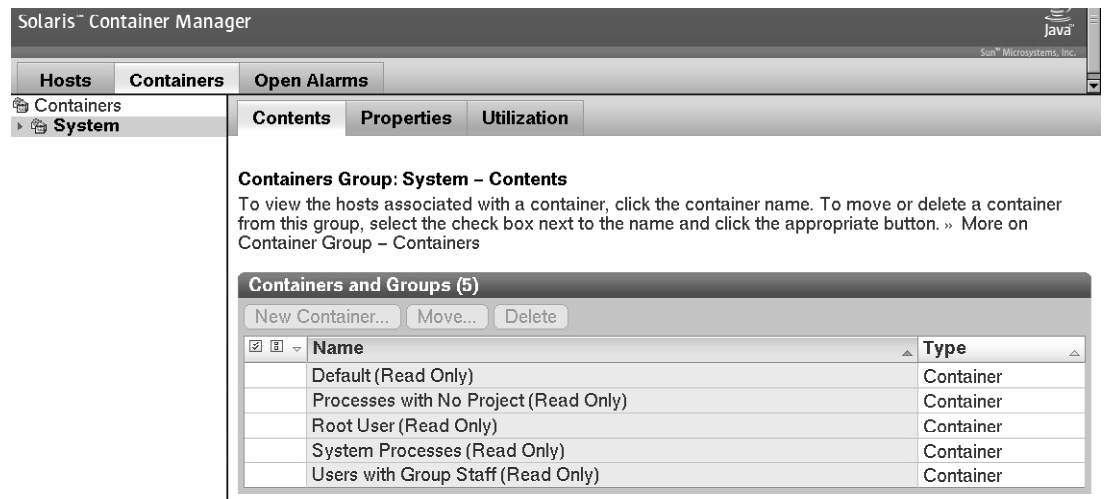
Solaris™ Container Manager

Java™
Sun™ Microsystems, Inc.

Hosts | Containers | Open Alarms

Containers
System

Contents | Properties | Utilization

**Containers Group: System – Contents**

To view the hosts associated with a container, click the container name. To move or delete a container from this group, select the check box next to the name and click the appropriate button. » More on Container Group – Containers

**Containers and Groups (5)**

New Container... | Move... | Delete

| | Name | Type |
|---|---|---|
| | Default (Read Only) | Container |
| | Processes with No Project (Read Only) | Container |
| | Root User (Read Only) | Container |
| | System Processes (Read Only) | Container |
| | Users with Group Staff (Read Only) | Container |